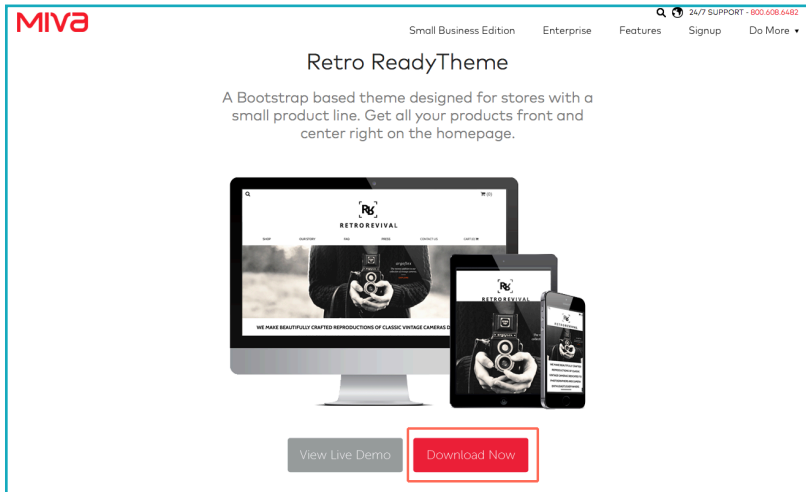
MIVA

24/7 SUPPORT - 800.608.6482

Small Business Edition Enterprise Features Signup Do More

Retro ReadyTheme

A Bootstrap based theme designed for stores with a small product line. Get all your products front and center right on the homepage.

RETROREVIVAL

SHOP OUR STORY FAQ PRESS CONTACT US

WE MAKE BEAUTIFULLY CRAFTED REPRODUCTIONS OF CLASSIC VINTAGE CAMERAS D

RETROREVIVAL

View Live Demo

Download Now